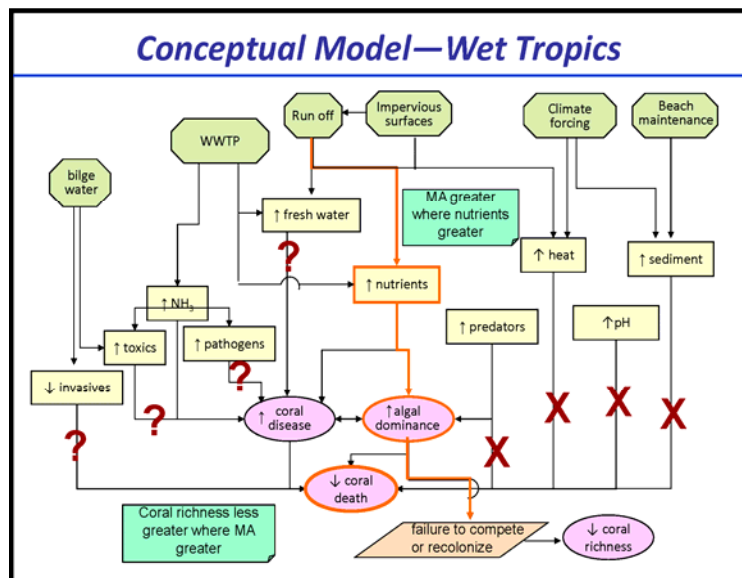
Conceptual Model—Wet Tropics

Run off

Impervious surfaces

Climate forcing

Beach maintenance

WWTP

bilge water

↑ fresh water

MA greater where nutrients greater

↑ heat

↑ sediment

?

↑ nutrients

↑ $NH_3$

↑ toxics

↑ pathogens

↑ predators

↑pH

↓ invasives

?

?

X

X

X

↑ coral disease

↑algal dominance

?

X

↓ coral death

Coral richness less greater where MA greater

failure to compete or recolonize

↓ coral richness